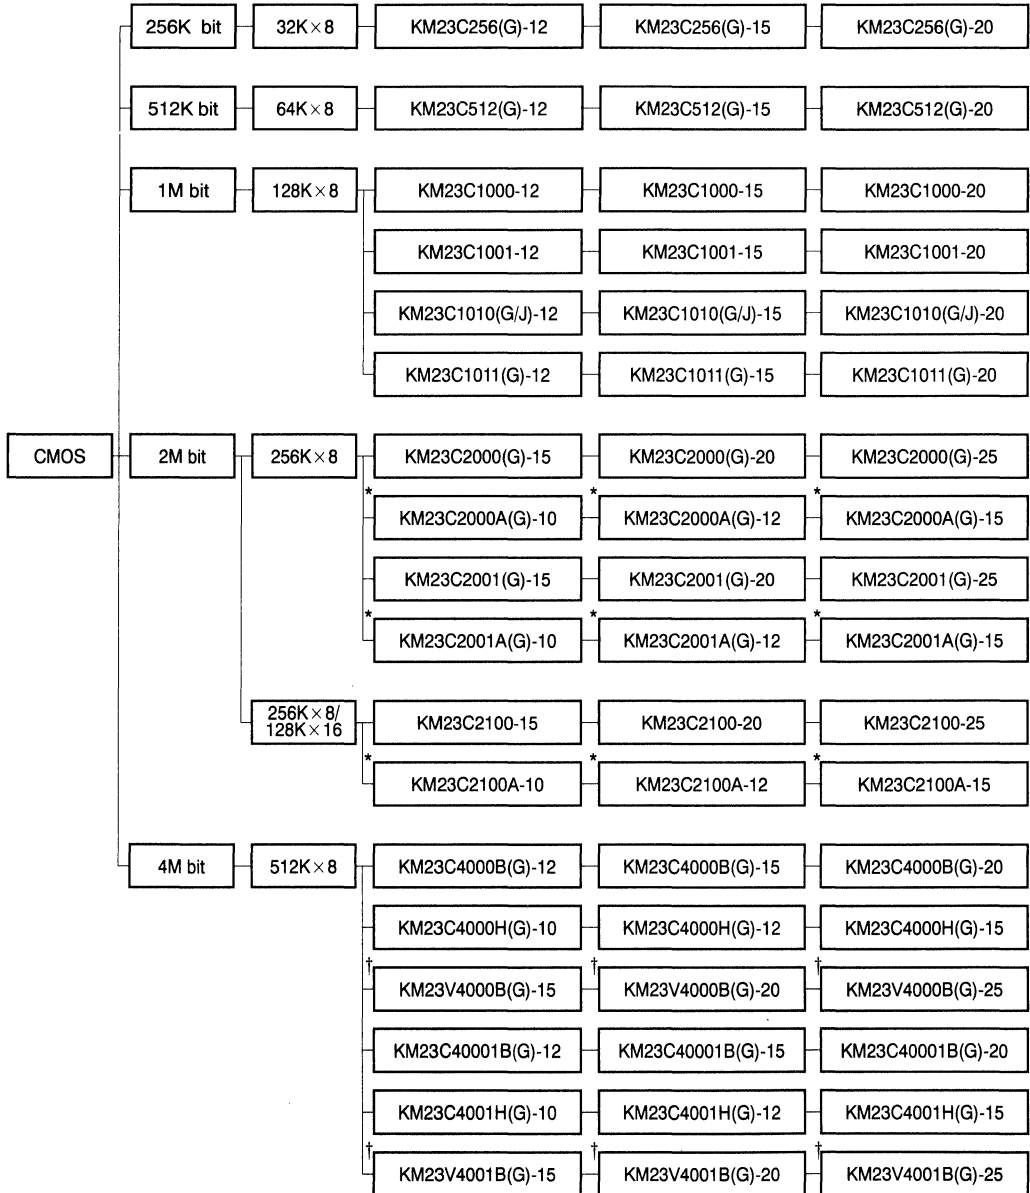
CMOS

256K bit — 32K×8 — KM23C256(G)-12 — KM23C256(G)-15 — KM23C256(G)-20

512K bit — 64K×8 — KM23C512(G)-12 — KM23C512(G)-15 — KM23C512(G)-20

1M bit — 128K×8
KM23C1000-12 — KM23C1000-15 — KM23C1000-20
KM23C1001-12 — KM23C1001-15 — KM23C1001-20
KM23C1010(G/J)-12 — KM23C1010(G/J)-15 — KM23C1010(G/J)-20
KM23C1011(G)-12 — KM23C1011(G)-15 — KM23C1011(G)-20

2M bit — 256K×8
KM23C2000(G)-15 — KM23C2000(G)-20 — KM23C2000(G)-25
* KM23C2000A(G)-10 — * KM23C2000A(G)-12 — * KM23C2000A(G)-15
KM23C2001(G)-15 — KM23C2001(G)-20 — KM23C2001(G)-25
* KM23C2001A(G)-10 — * KM23C2001A(G)-12 — * KM23C2001A(G)-15

256K×8/ 128K×16
KM23C2100-15 — KM23C2100-20 — KM23C2100-25
* KM23C2100A-10 — * KM23C2100A-12 — * KM23C2100A-15

4M bit — 512K×8
KM23C4000B(G)-12 — KM23C4000B(G)-15 — KM23C4000B(G)-20
KM23C4000H(G)-10 — KM23C4000H(G)-12 — KM23C4000H(G)-15
† KM23V4000B(G)-15 — † KM23V4000B(G)-20 — † KM23V4000B(G)-25
KM23C40001B(G)-12 — KM23C40001B(G)-15 — KM23C40001B(G)-20
KM23C4001H(G)-10 — KM23C4001H(G)-12 — KM23C4001H(G)-15
† KM23V4001B(G)-15 — † KM23V4001B(G)-20 — † KM23V4001B(G)-25